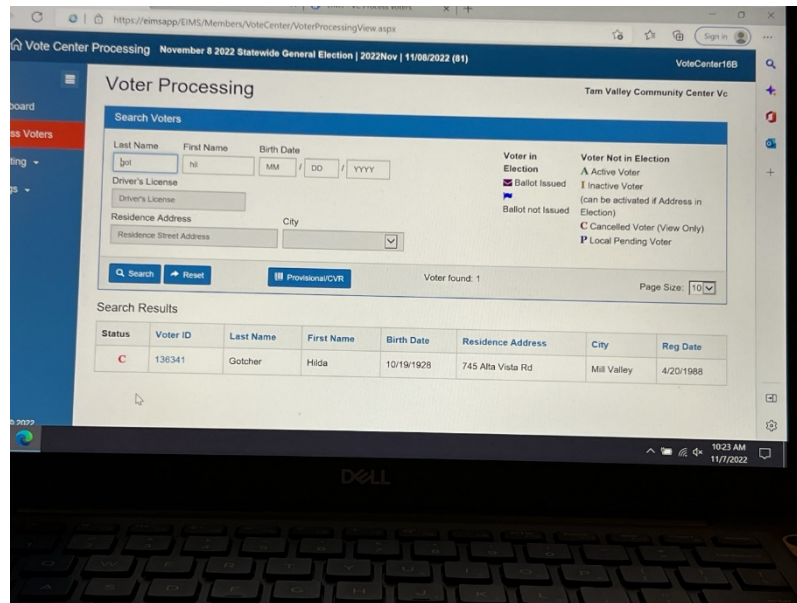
https://eimsapp/EIMS/Members/VoteCenter/VoterProcessingView.aspx

Sign in

Vote Center Processing November 8 2022 Statewide General Election | 2022Nov | 11/08/2022 (81)

VoteCenter16B

board

ss Voters

ting

gs

Voter Processing

Tam Valley Community Center Vc

Search Voters

Last Name First Name Birth Date

got hil MM / DD / YYYY

Driver's License

Driver's License

Residence Address City

Residence Street Address

Voter in Election

Ballot Issued

Ballot not Issued

Voter Not in Election

A Active Voter

I Inactive Voter (can be activated if Address in Election)

C Cancelled Voter (View Only)

P Local Pending Voter

Search Reset Provisional/CVR Voter found: 1 Page Size: 10

Search Results

| Status | Voter ID | Last Name | First Name | Birth Date | Residence Address | City | Reg Date |
|---|---|---|---|---|---|---|---|
| C | 136341 | Gotcher | Hilda | 10/19/1928 | 745 Alta Vista Rd | Mill Valley | 4/20/1988 |

2022

10:23 AM 11/7/2022

DELL